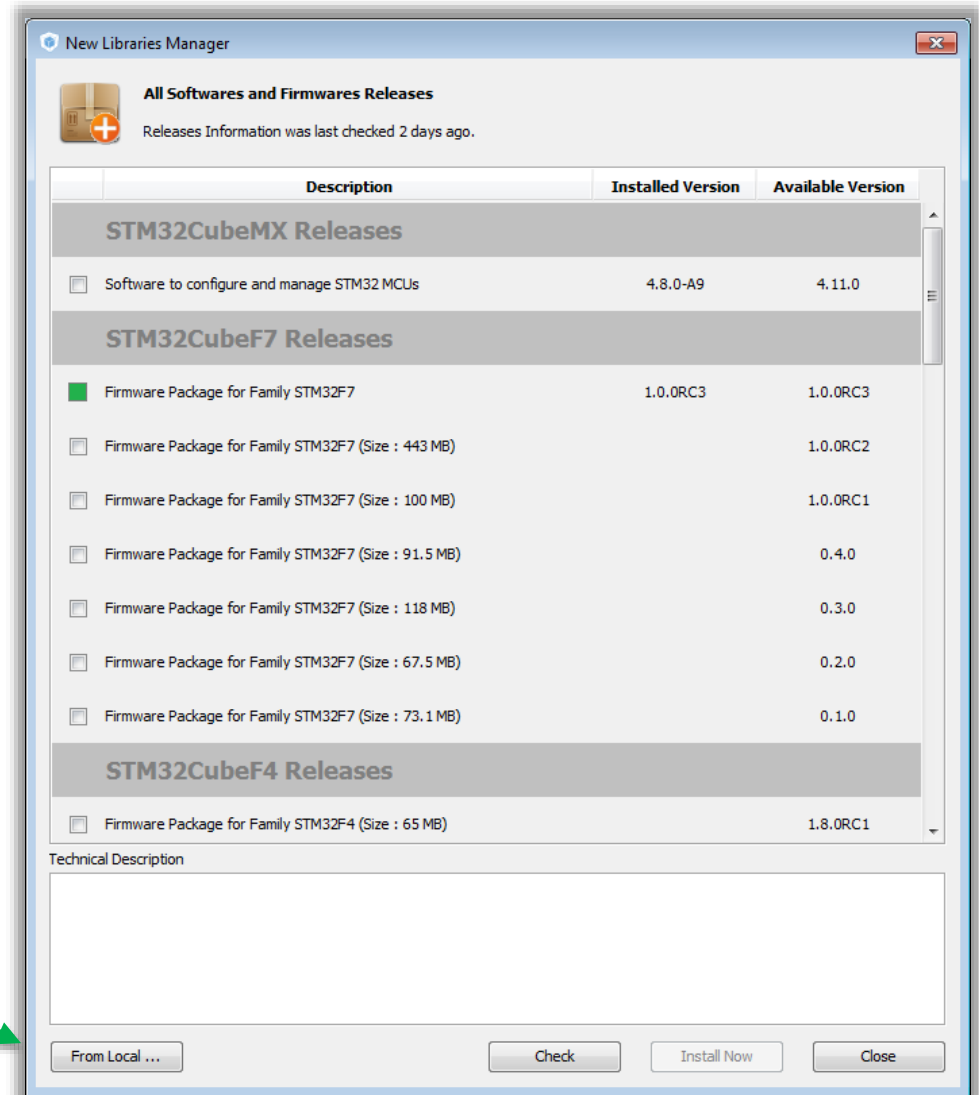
New Libraries Manager

All Softwares and Firmwares Releases

Releases Information was last checked 2 days ago.

| | Description | Installed Version | Available Version |
|---|---|---|---|
| | STM32CubeMX Releases | | |
| ☐ | Software to configure and manage STM32 MCUs | 4.8.0-A9 | 4.11.0 |
| | STM32CubeF7 Releases | | |
| ■ | Firmware Package for Family STM32F7 | 1.0.0RC3 | 1.0.0RC3 |
| ☐ | Firmware Package for Family STM32F7 (Size : 443 MB) | | 1.0.0RC2 |
| ☐ | Firmware Package for Family STM32F7 (Size : 100 MB) | | 1.0.0RC1 |
| ☐ | Firmware Package for Family STM32F7 (Size : 91.5 MB) | | 0.4.0 |
| ☐ | Firmware Package for Family STM32F7 (Size : 118 MB) | | 0.3.0 |
| ☐ | Firmware Package for Family STM32F7 (Size : 67.5 MB) | | 0.2.0 |
| ☐ | Firmware Package for Family STM32F7 (Size : 73.1 MB) | | 0.1.0 |
| | STM32CubeF4 Releases | | |
| ☐ | Firmware Package for Family STM32F4 (Size : 65 MB) | | 1.8.0RC1 |

Technical Description

From Local ... Check Install Now Close